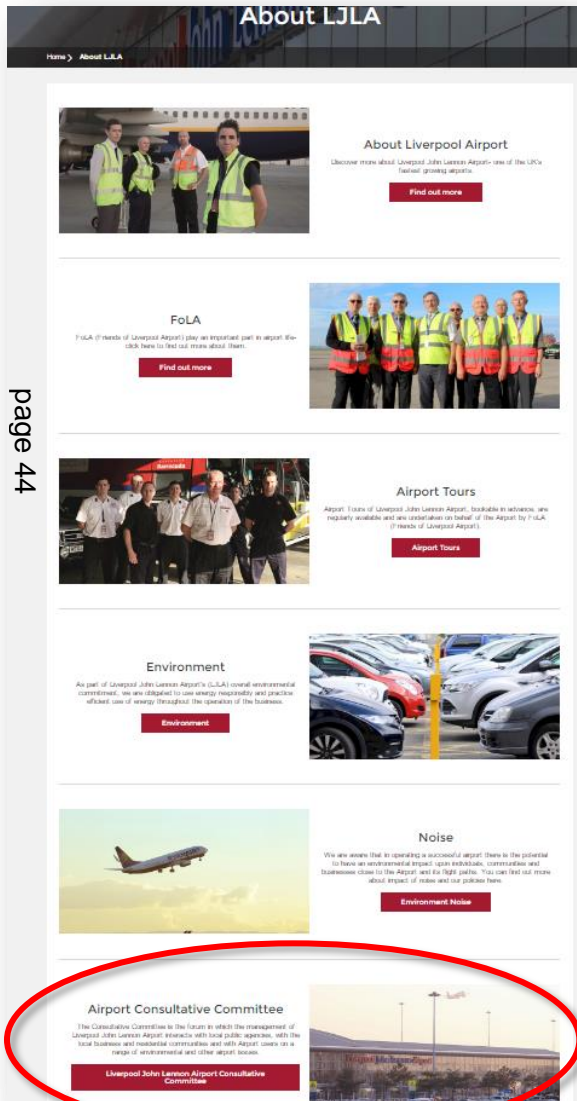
About LJLA

Home > About LJLA

page 44

About Liverpool Airport

Discover more about Liverpool John Lennon Airport- one of the UK's fastest growing airports.

Find out more

FoLA

FoLA (Friends of Liverpool Airport) play an important part in airport life- click here to find out more about them.

Find out more

Airport Tours

Airport Tours of Liverpool John Lennon Airport, bookable in advance, are regularly available and are undertaken on behalf of the Airport by FoLA (Friends of Liverpool Airport).

Airport Tours

Environment

As part of Liverpool John Lennon Airport's (LJLA) overall environmental commitment, we are obligated to use energy responsibly and practice efficient use of energy throughout the operation of the business.

Environment

Noise

We are aware that in operating a successful airport there is the potential to have an environmental impact upon individuals, communities and businesses close to the Airport and its flight paths. You can find out more about impact of noise and our policies here.

Environment Noise

Airport Consultative Committee

The Consultative Committee is the forum in which the management of Liverpool John Lennon Airport interacts with local public agencies, with the local business and residential communities and with Airport users on a range of environmental and other airport issues.

Liverpool John Lennon Airport Consultative Committee